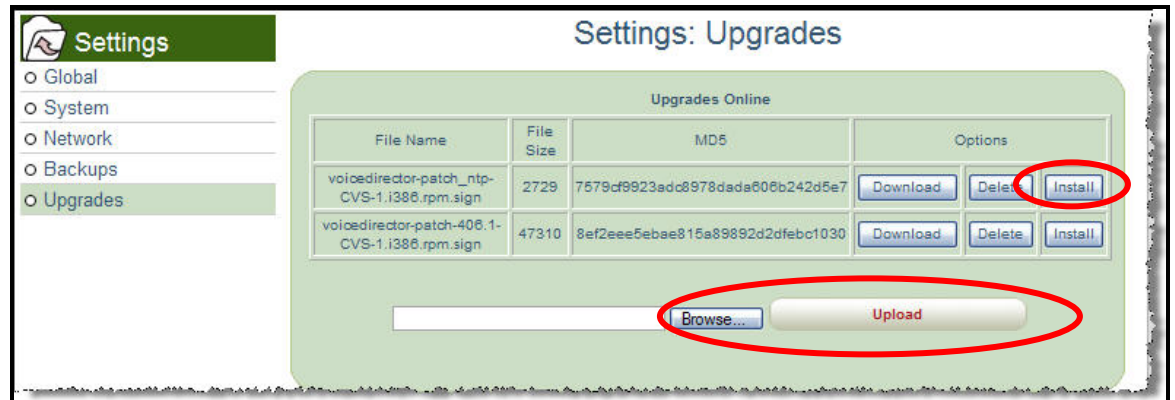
Settings

Global
System
Network
Backups
Upgrades

Settings: Upgrades

Upgrades Online

| File Name | File Size | MD5 | Options | | |
|---|---|---|---|---|---|
| voicedirector-patch_ntp-CVS-1.i386.rpm.sign | 2729 | 7579cf9923adc8978dada606b242d5e7 | Download | Delete | Install |
| voicedirector-patch-406.1-CVS-1.i386.rpm.sign | 47310 | 8ef2eee5ebae815a89892d2dfebc1030 | Download | Delete | Install |

Browse...
Upload